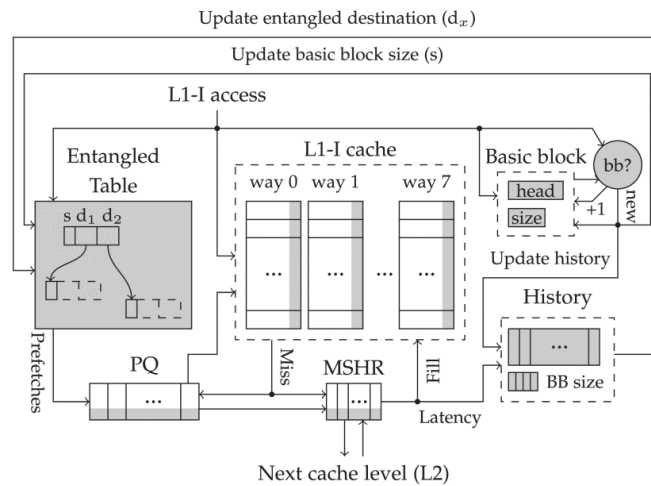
Update entangled destination ($d_x$)

Update basic block size (s)

L1-I access

Entangled Table

s $d_1$ $d_2$

L1-I cache

way 0 way 1 way 7

...

...

...

...

Basic block

head

size

+1

bb?

new

Update history

History

...

BB size

Prefetches

PQ

...

Miss

MSHR

...

Fill

Latency

Next cache level (L2)